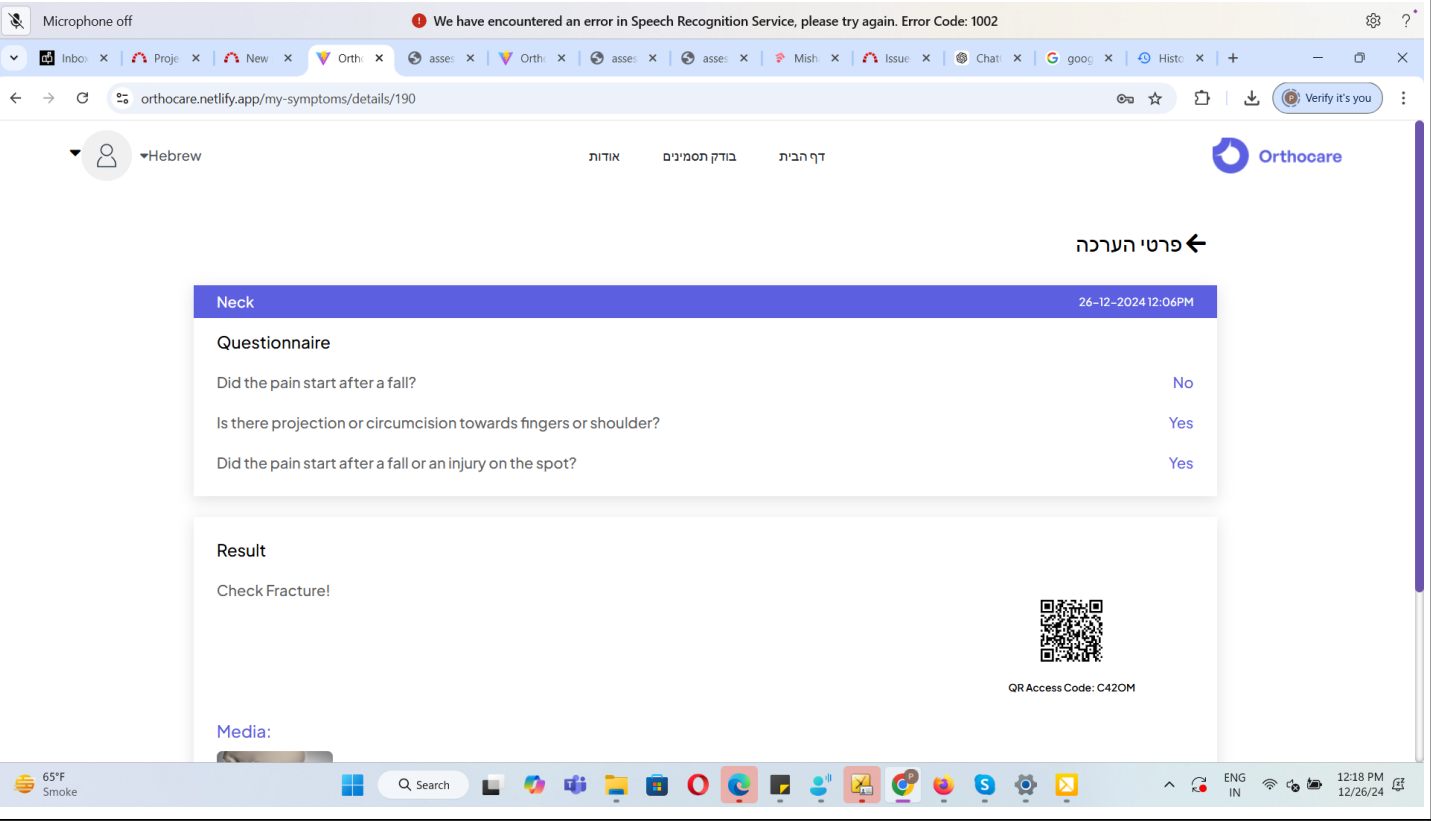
Microphone off

We have encountered an error in Speech Recognition Service, please try again. Error Code: 1002

Inbox | Proje | New | Orth | asses | Orth | asses | asses | Mish | Issue | Chat | goog | Histo

orthocare.netlify.app/my-symptoms/details/190

Verify it's you

Hebrew

אודות

בודק תסמינים

דף הבית

Orthocare

פרטי הערכה

Neck

26-12-2024 12:06PM

Questionnaire

Did the pain start after a fall?

No

Is there projection or circumcision towards fingers or shoulder?

Yes

Did the pain start after a fall or an injury on the spot?

Yes

Result

Check Fracture!

QR Access Code: C42OM

Media:

65°F
Smoke

Search

ENG
IN

12:18 PM
12/26/24